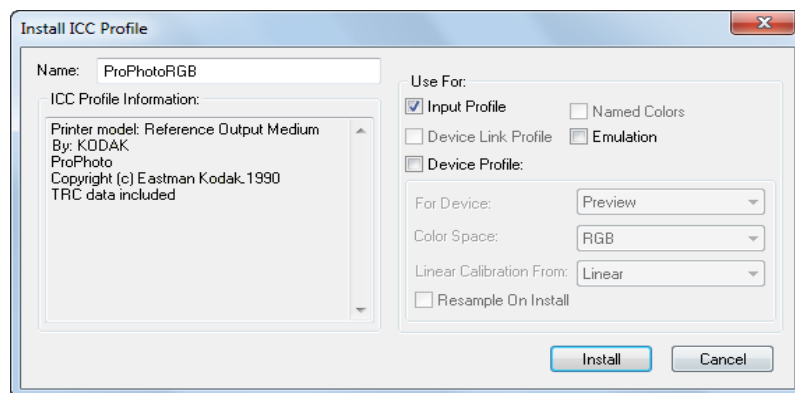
Install ICC Profile

Name: ProPhotoRGB

ICC Profile Information:

Printer model: Reference Output Medium
By: KODAK
ProPhoto
Copyright (c) Eastman Kodak,1990
TRC data included

Use For:
Input Profile
Named Colors
Device Link Profile
Emulation
Device Profile:

For Device: Preview
Color Space: RGB
Linear Calibration From: Linear
Resample On Install

Install
Cancel